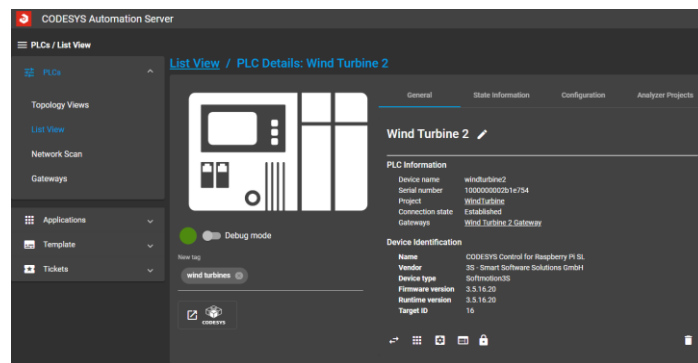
CODESYS Automation Server

PLCs / List View

PLCs

Topology Views

List View

Network Scan

Gateways

Applications

Template

Tickets

List View / PLC Details: Wind Turbine 2

Debug mode

New tag

wind turbines

CODESYS

General

State Information

Configuration

Analyzer Projects

Wind Turbine 2

PLC Information

| | |
|---|---|
| Device name | windturbine2 |
| Serial number | 1000000002b1e754 |
| Project | WindTurbine |
| Connection state | Established |
| Gateways | Wind Turbine 2 Gateway |

Device Identification

| | |
|---|---|
| Name | CODESYS Control for Raspberry Pi SL |
| Vendor | 3S - Smart Software Solutions GmbH |
| Device type | Softmotion3S |
| Firmware version | 3.5.16.20 |
| Runtime version | 3.5.16.20 |
| Target ID | 16 |